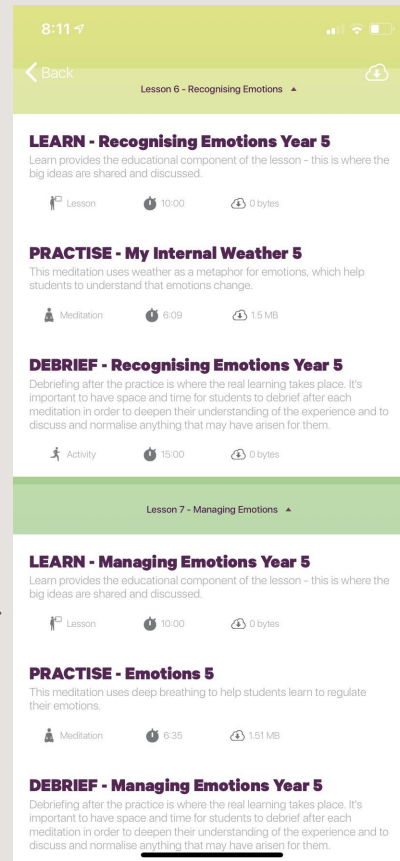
8:11

Back

Lesson 6 - Recognising Emotions ▲

LEARN - Recognising Emotions Year 5

Learn provides the educational component of the lesson - this is where the big ideas are shared and discussed.

Lesson 10:00 0 bytes

PRACTISE - My Internal Weather 5

This meditation uses weather as a metaphor for emotions, which help students to understand that emotions change.

Meditation 6:09 1.5 MB

DEBRIEF - Recognising Emotions Year 5

Debriefing after the practice is where the real learning takes place. It's important to have space and time for students to debrief after each meditation in order to deepen their understanding of the experience and to discuss and normalise anything that may have arisen for them.

Activity 15:00 0 bytes

Lesson 7 - Managing Emotions ▲

LEARN - Managing Emotions Year 5

Learn provides the educational component of the lesson - this is where the big ideas are shared and discussed.

Lesson 10:00 0 bytes

PRACTISE - Emotions 5

This meditation uses deep breathing to help students learn to regulate their emotions.

Meditation 6:35 1.51 MB

DEBRIEF - Managing Emotions Year 5

Debriefing after the practice is where the real learning takes place. It's important to have space and time for students to debrief after each meditation in order to deepen their understanding of the experience and to discuss and normalise anything that may have arisen for them.